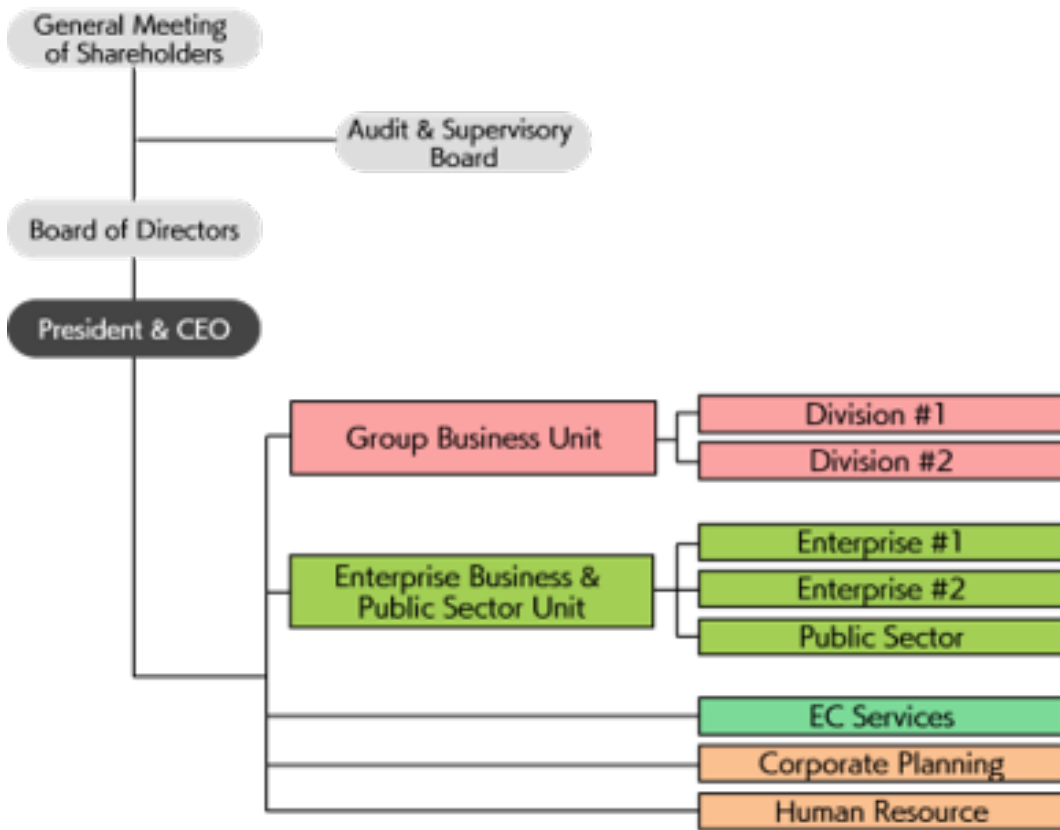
General Meeting of Shareholders

Audit & Supervisory Board

Board of Directors

President & CEO

Group Business Unit

Division #1

Division #2

Enterprise Business & Public Sector Unit

Enterprise #1

Enterprise #2

Public Sector

EC Services

Corporate Planning

Human Resource